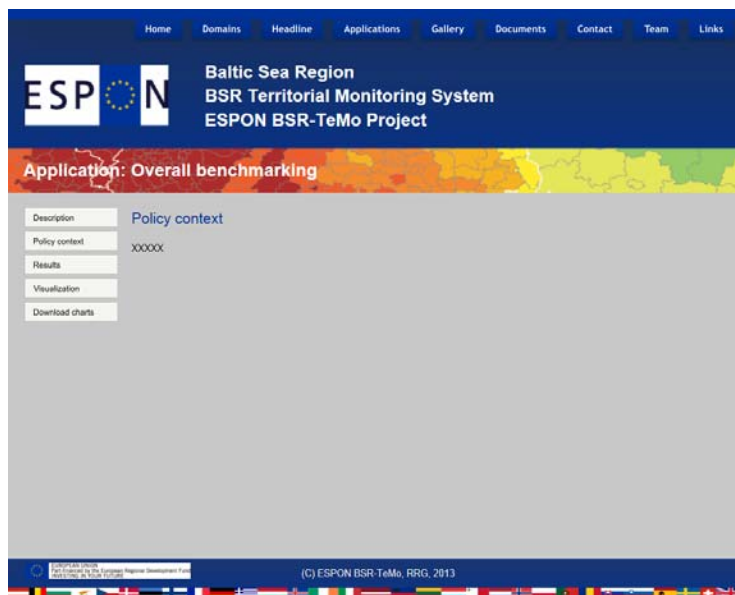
Home Domains Headline Applications Gallery Documents Contact Team Links

ESPON

Baltic Sea Region
BSR Territorial Monitoring System
ESPON BSR-TeMo Project

Application: Overall benchmarking

Description
Policy context
Results
Visualization
Download charts

Policy context

XXXXX

EUROPEAN UNION
Part-financed by the European Regional Development Fund
INVESTING IN YOUR FUTURE

(C) ESPON BSR-TeMo, RRG, 2013